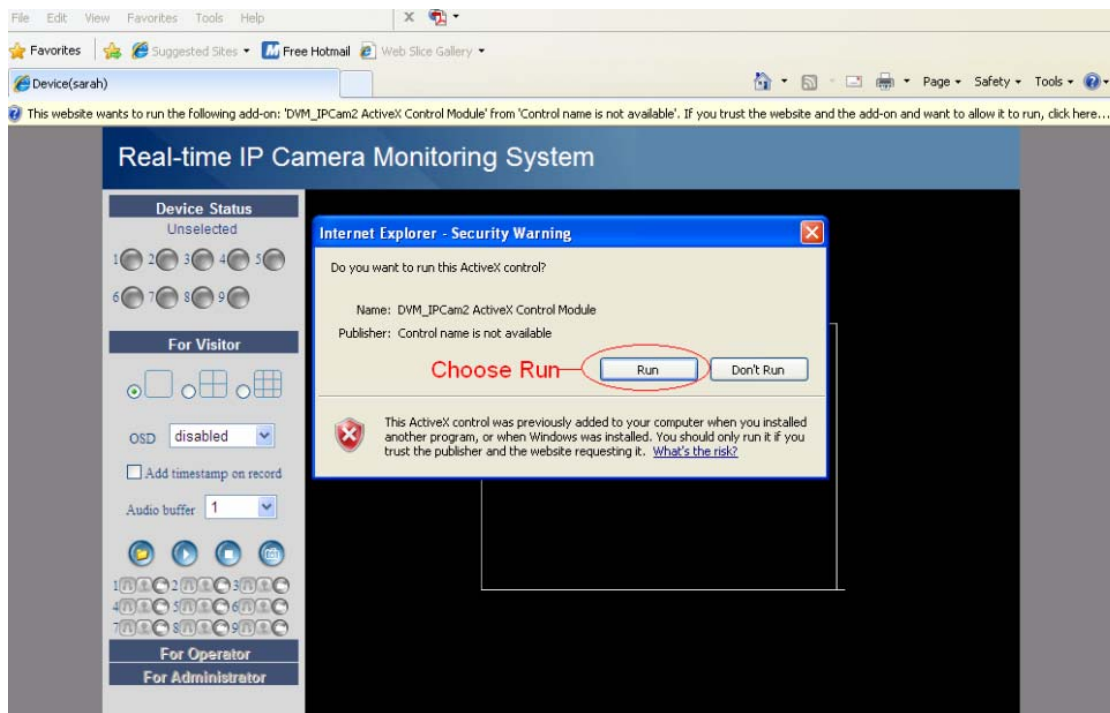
File Edit View Favorites Tools Help

Favorites Suggested Sites ▾ Free Hotmail Web Slice Gallery ▾

Device(sarah)

Page ▾ Safety ▾ Tools ▾

This website wants to run the following add-on: 'DVM_IPCam2 ActiveX Control Module' from 'Control name is not available'. If you trust the website and the add-on and want to allow it to run, click here...

Real-time IP Camera Monitoring System

Device Status
Unselected

1 2 3 4 5
6 7 8 9

For Visitor

OSD disabled

Add timestamp on record

Audio buffer 1

1 2 3
4 5 6
7 8 9

For Operator
For Administrator

Internet Explorer - Security Warning

Do you want to run this ActiveX control?

Name: DVM_IPCam2 ActiveX Control Module
Publisher: Control name is not available

Choose Run

Run
Don't Run

This ActiveX control was previously added to your computer when you installed another program, or when Windows was installed. You should only run it if you trust the publisher and the website requesting it. What's the risk?